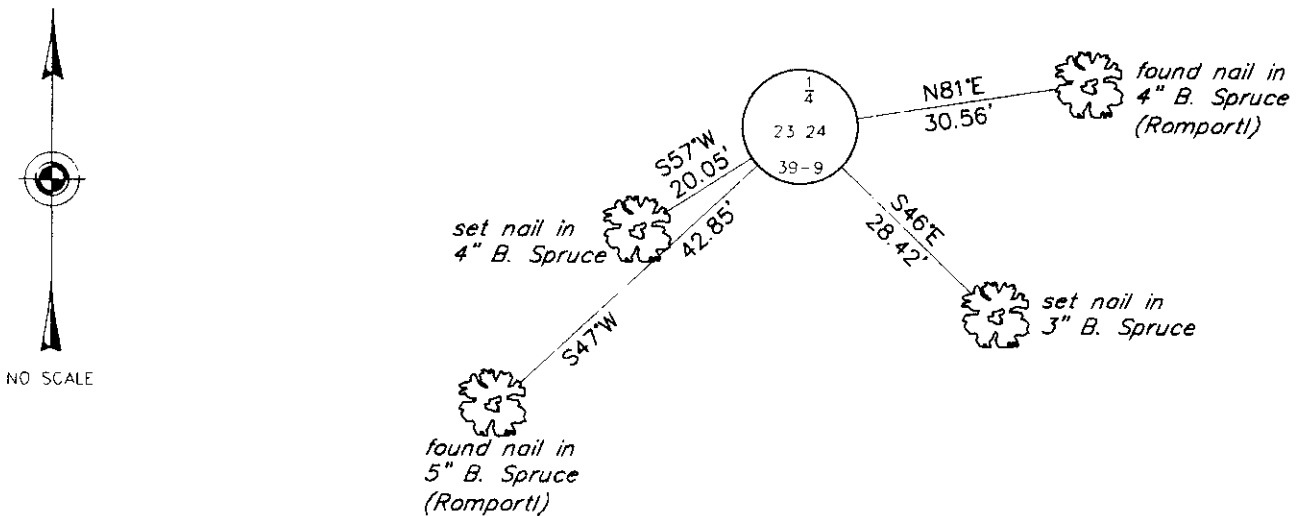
NO SCALE

$\frac{1}{4}$
23 24
39-9

N81°E
30.56'

found nail in
4" B. Spruce
(Romportl)

S57°W
20.05'

set nail in
4" B. Spruce

42.85'

S47°W

S46°E
28.42'

set nail in
3" B. Spruce

found nail in
5" B. Spruce
(Romportl)